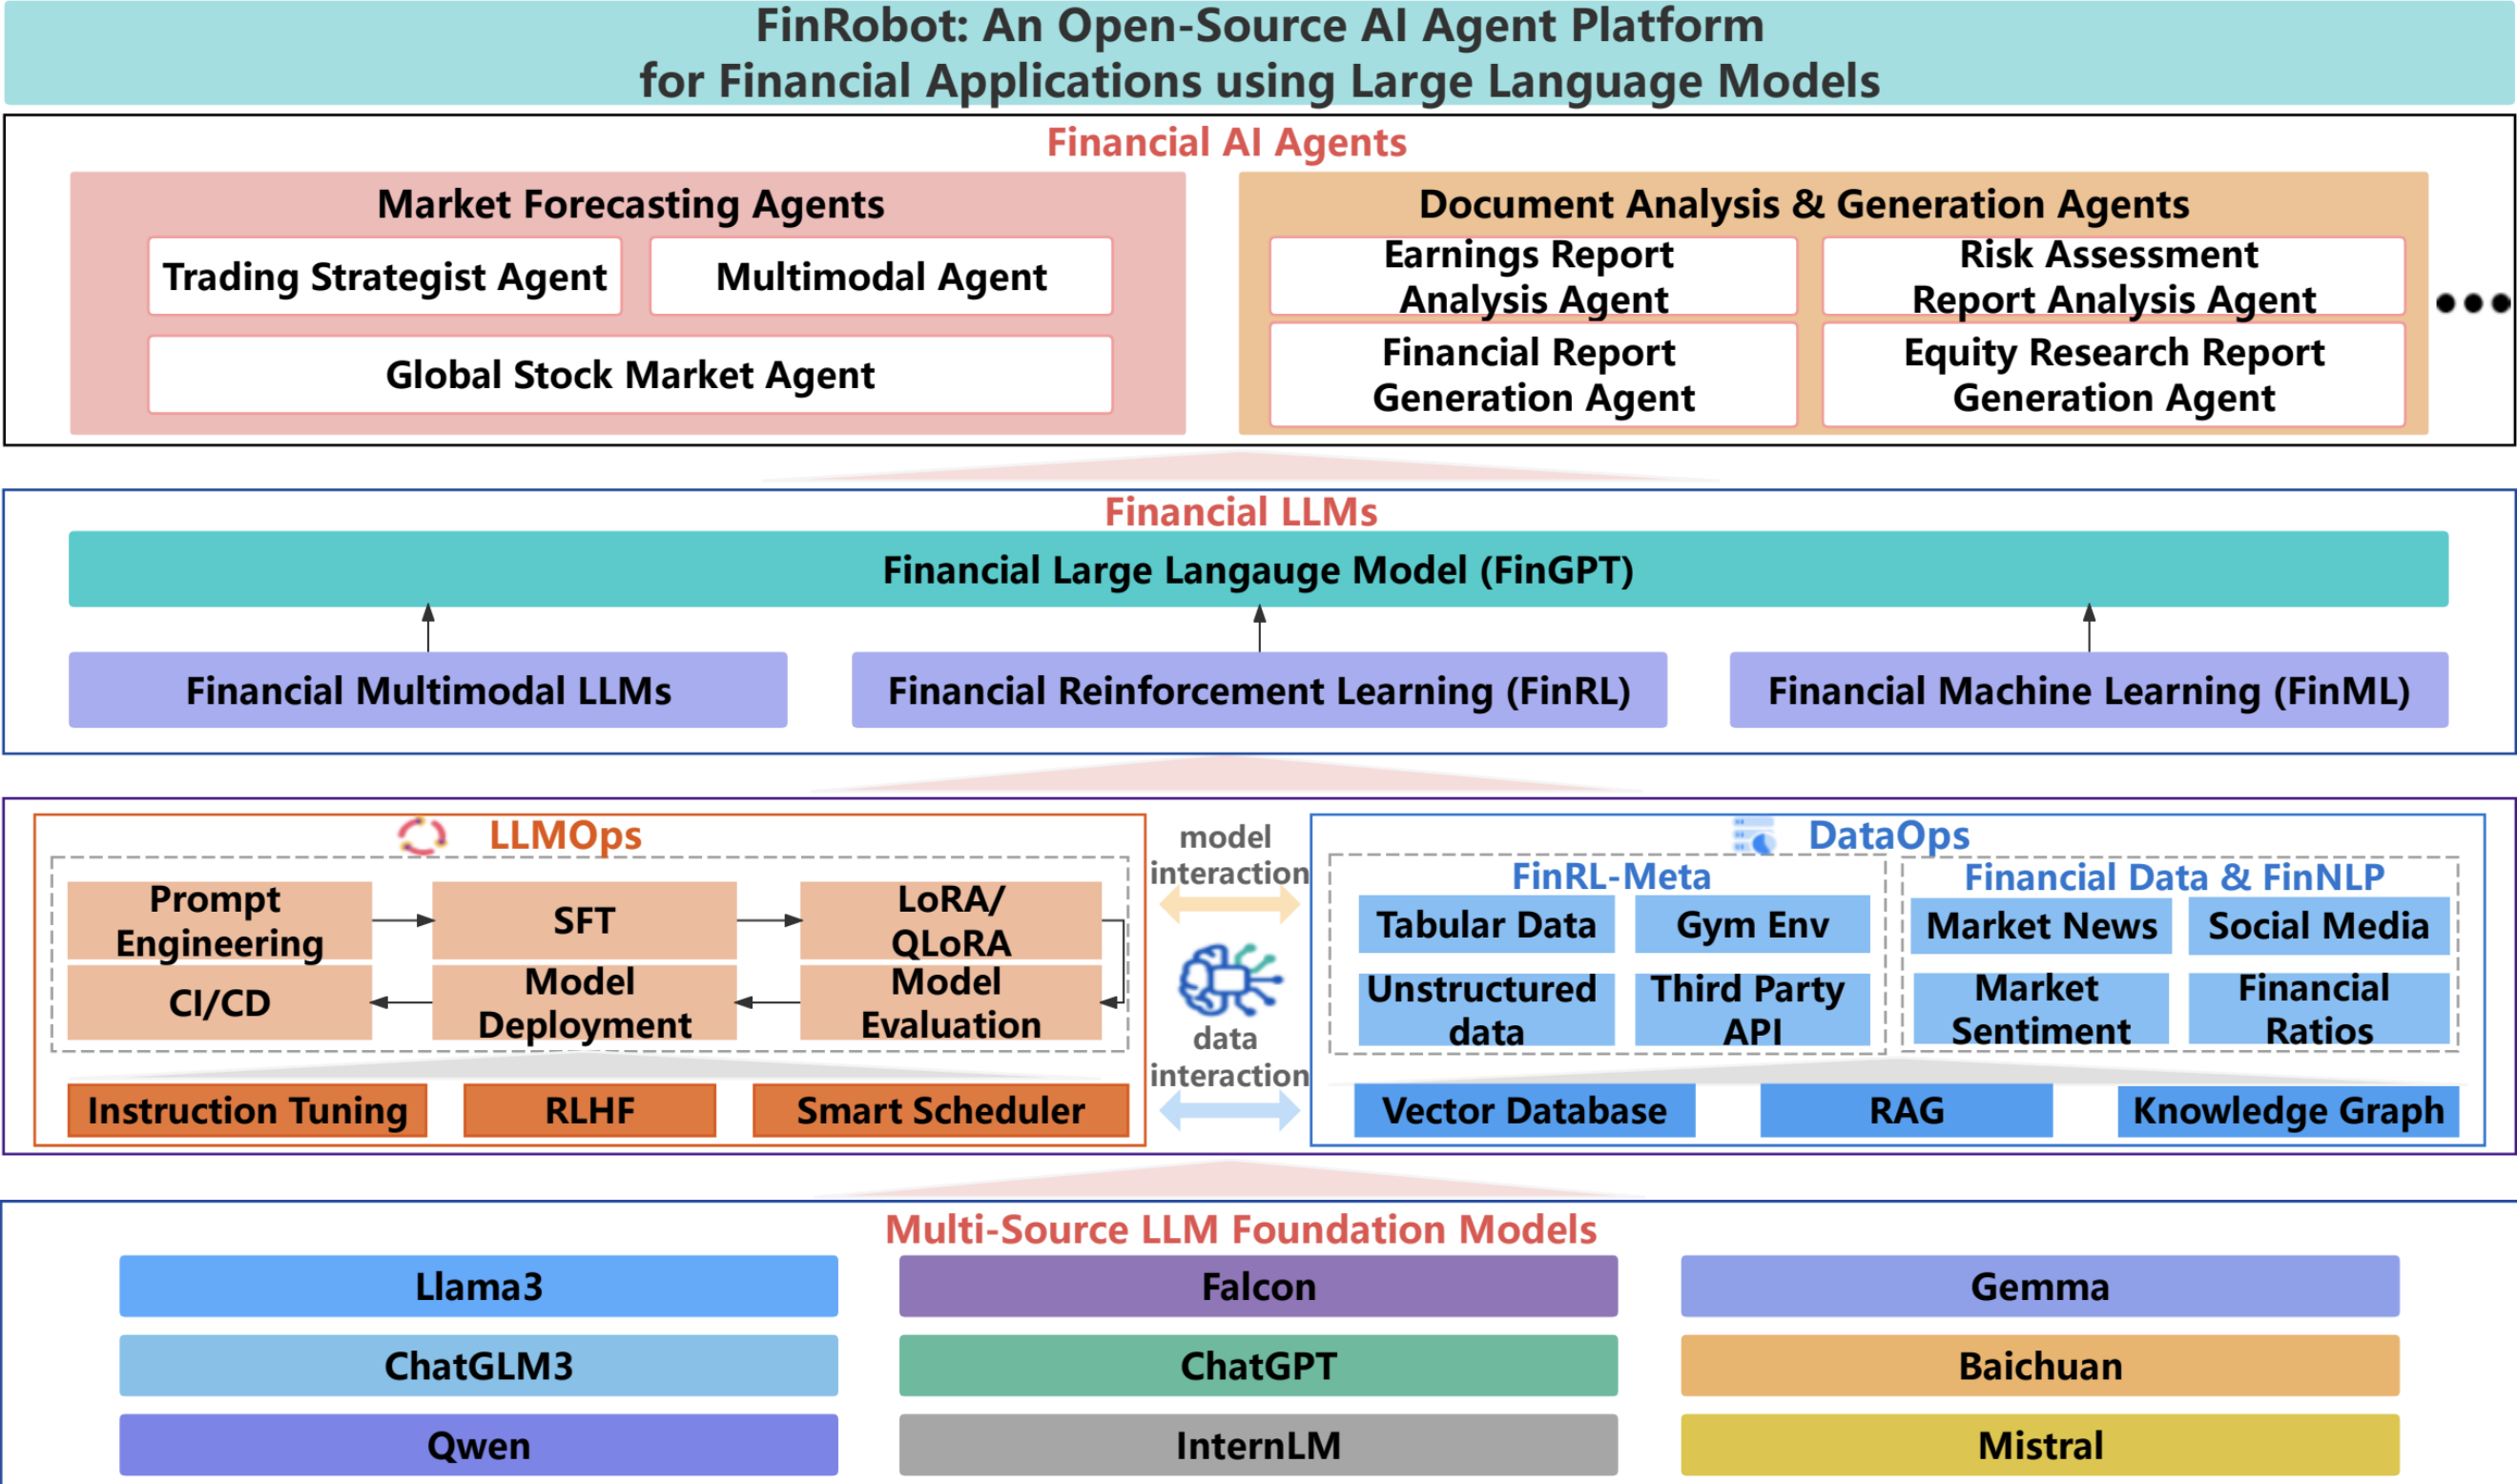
FinRobot: An Open-Source AI Agent Platform for Financial Applications using Large Language Models

Financial AI Agents

Market Forecasting Agents

Trading Strategist Agent

Multimodal Agent

Global Stock Market Agent

Document Analysis & Generation Agents

Earnings Report Analysis Agent

Risk Assessment Report Analysis Agent

Financial Report Generation Agent

Equity Research Report Generation Agent

Financial LLMs

Financial Large Langauge Model (FinGPT)

Financial Multimodal LLMs

Financial Reinforcement Learning (FinRL)

Financial Machine Learning (FinML)

LLMOps

Prompt Engineering

SFT

LoRA/ QLoRA

CI/CD

Model Deployment

Model Evaluation

Instruction Tuning

RLHF

Smart Scheduler

model interaction

data interaction

DataOps

FinRL-Meta

Tabular Data

Gym Env

Unstructured data

Third Party API

Financial Data & FinNLP

Market News

Social Media

Market Sentiment

Financial Ratios

Vector Database

RAG

Knowledge Graph

Multi-Source LLM Foundation Models

| Llama3 | Falcon | Gemma |
|---|---|---|
| ChatGLM3 | ChatGPT | Baichuan |
| Qwen | InternLM | Mistral |